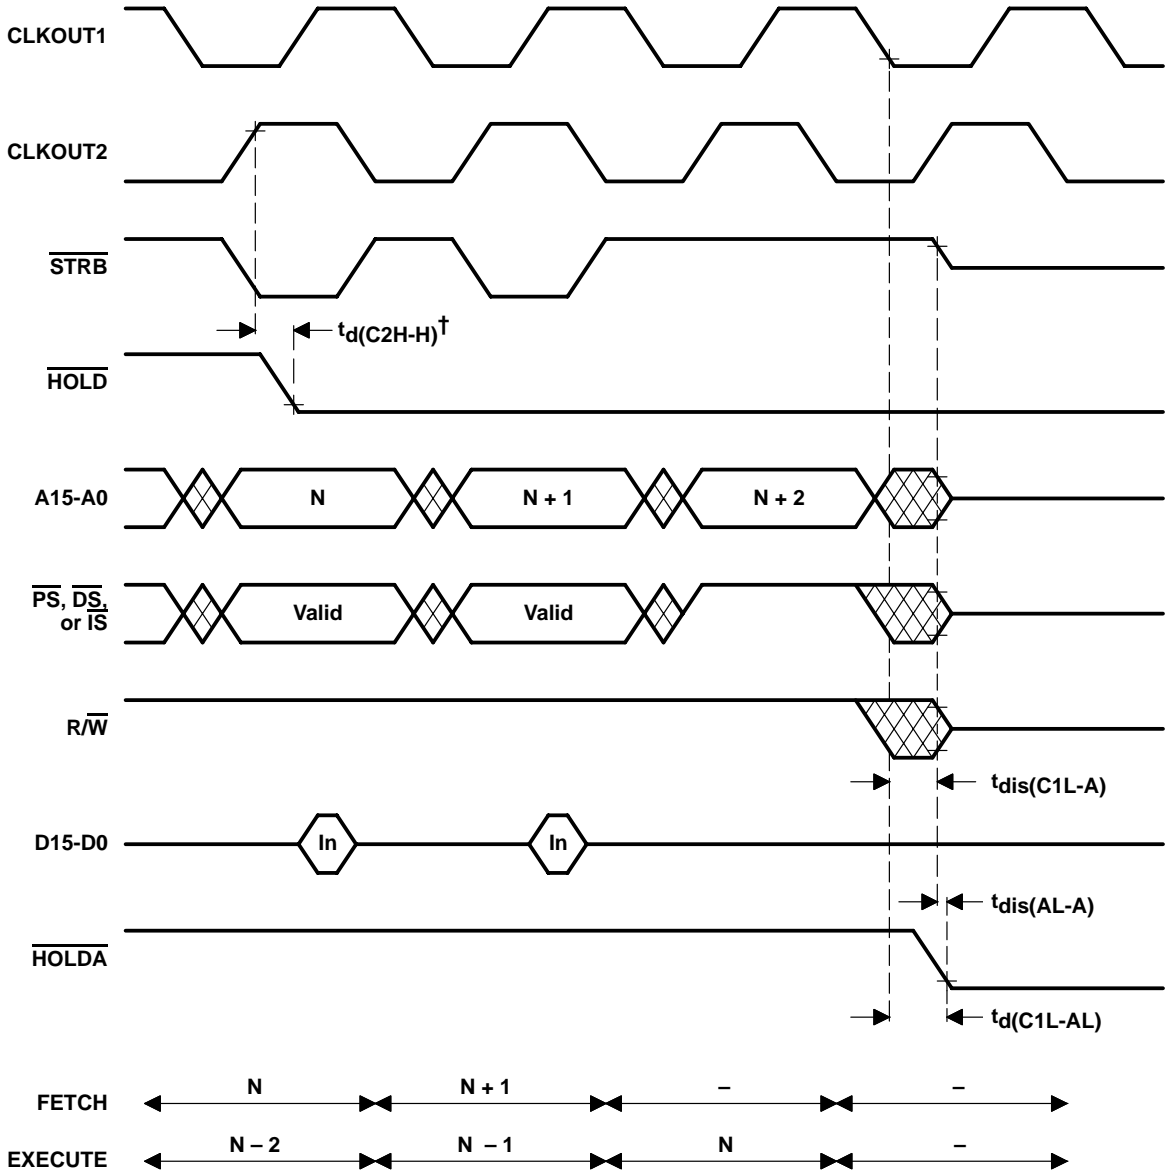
CLKOUT1

CLKOUT2

$\overline{STRB}$

$t_{d(C2H-H)}$†

$\overline{HOLD}$

A15-A0

N

N + 1

N + 2

$\overline{PS}$, $\overline{DS}$, or $\overline{IS}$

Valid

Valid

R/$\overline{W}$

$t_{dis(C1L-A)}$

D15-D0

In

In

$t_{dis(AL-A)}$

$\overline{HOLDA}$

$t_{d(C1L-AL)}$

FETCH

N

N + 1

–

–

EXECUTE

N – 2

N – 1

N

–